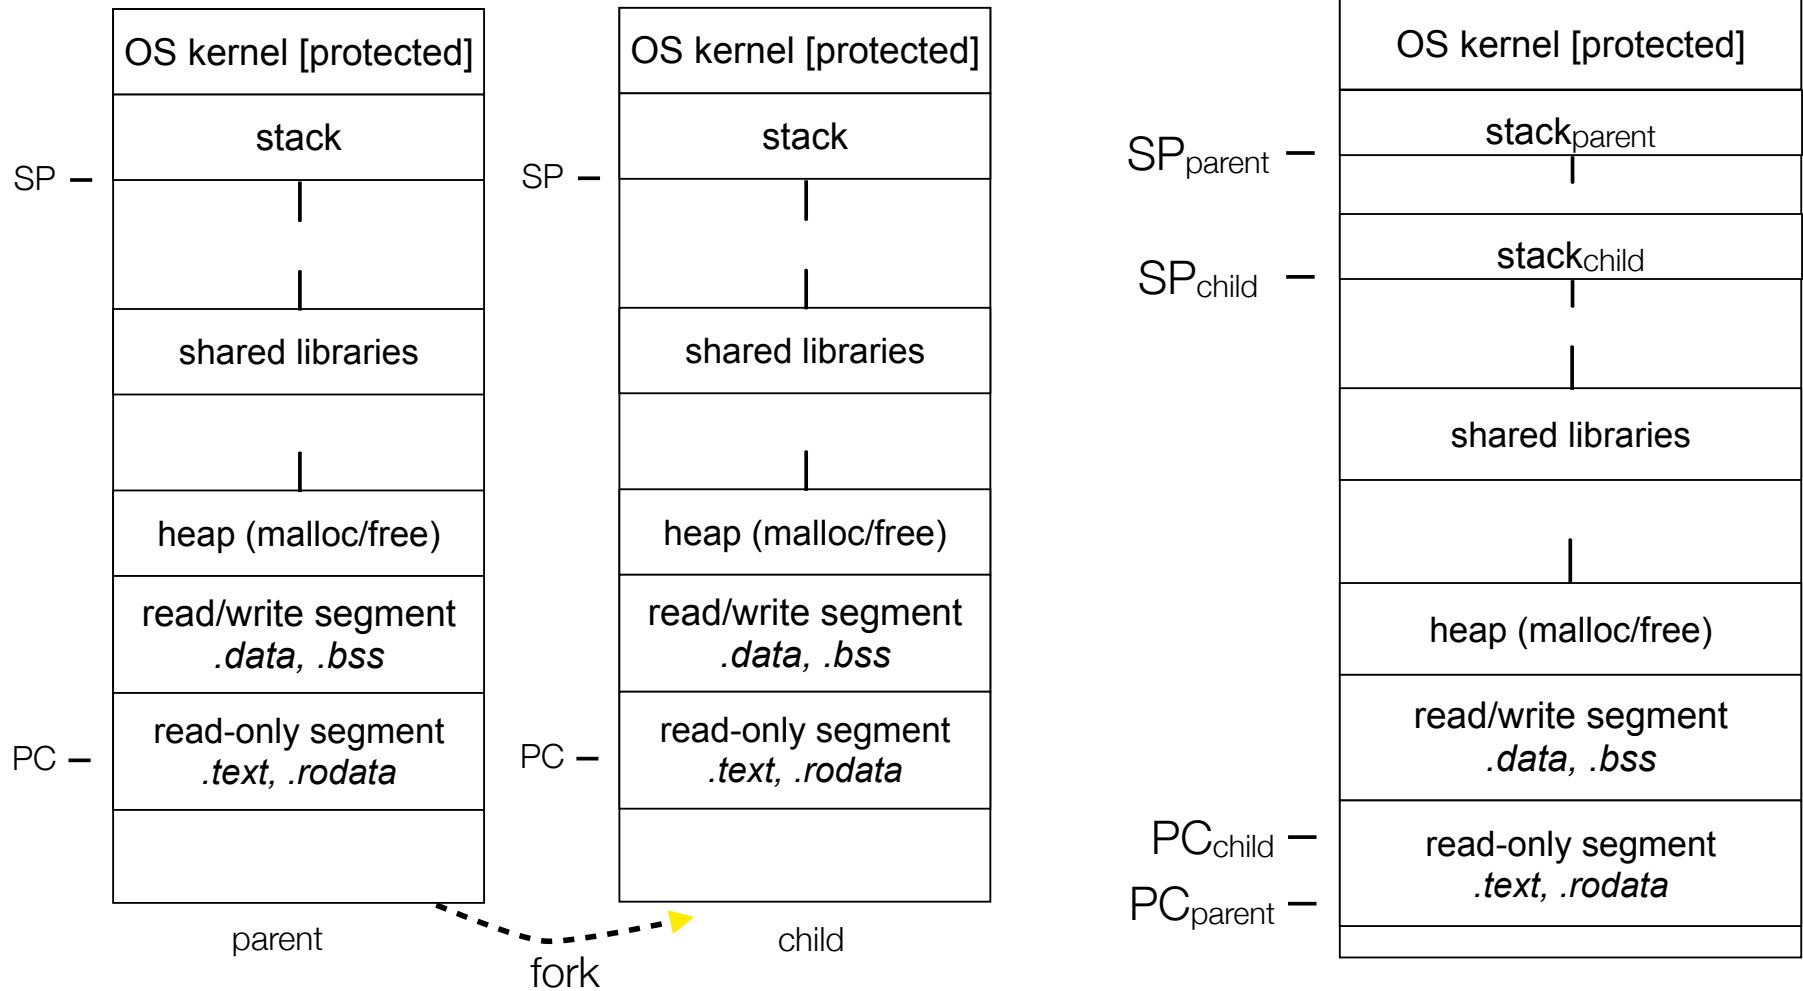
OS kernel [protected]

stack

SP

shared libraries

heap (malloc/free)

read/write segment
*.data, .bss*

PC

read-only segment
*.text, .rodata*

parent

OS kernel [protected]

stack

SP

shared libraries

heap (malloc/free)

read/write segment
*.data, .bss*

PC

read-only segment
*.text, .rodata*

child

fork

OS kernel [protected]

$SP_{parent}$

$stack_{parent}$

$SP_{child}$

$stack_{child}$

shared libraries

heap (malloc/free)

read/write segment
*.data, .bss*

$PC_{child}$

$PC_{parent}$

read-only segment
*.text, .rodata*